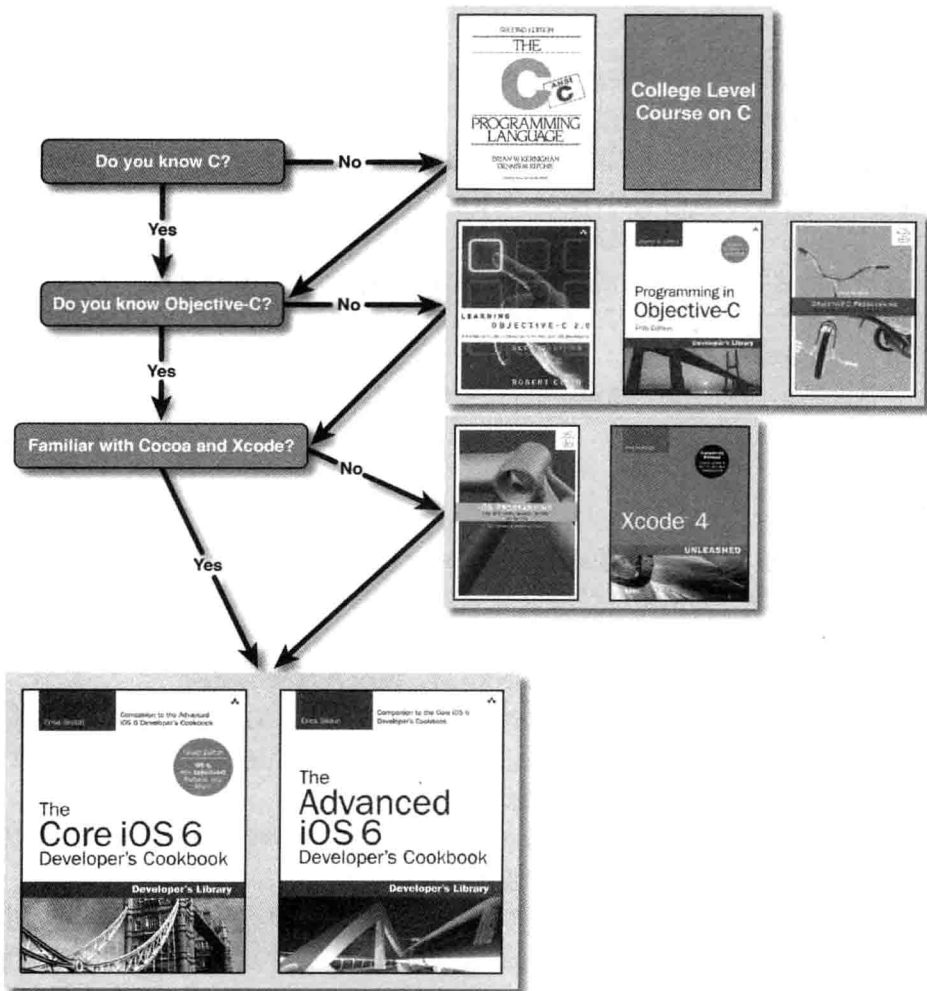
Do you know C?

No

SECOND EDITION
THE C ANSI C PROGRAMMING LANGUAGE
BRIAN W. KERNIGHAN
DENNIS M. RITCHIE

College Level Course on C

Yes

Do you know Objective-C?

No

LEARNING OBJECTIVE-C 2.0
ROBERT CLAIR

Programming in Objective-C
Fifth Edition
Developer's Library

OBJECTIVE-C PROGRAMMING

Yes

Familiar with Cocoa and Xcode?

No

iOS PROGRAMMING

Xcode 4
UNLEASHED

Yes

Erica Sadun
Companion to the Advanced iOS 6 Developer's Cookbook
The Core iOS 6 Developer's Cookbook
Developer's Library

Erica Sadun
Companion to the Core iOS 6 Developer's Cookbook
The Advanced iOS 6 Developer's Cookbook
Developer's Library